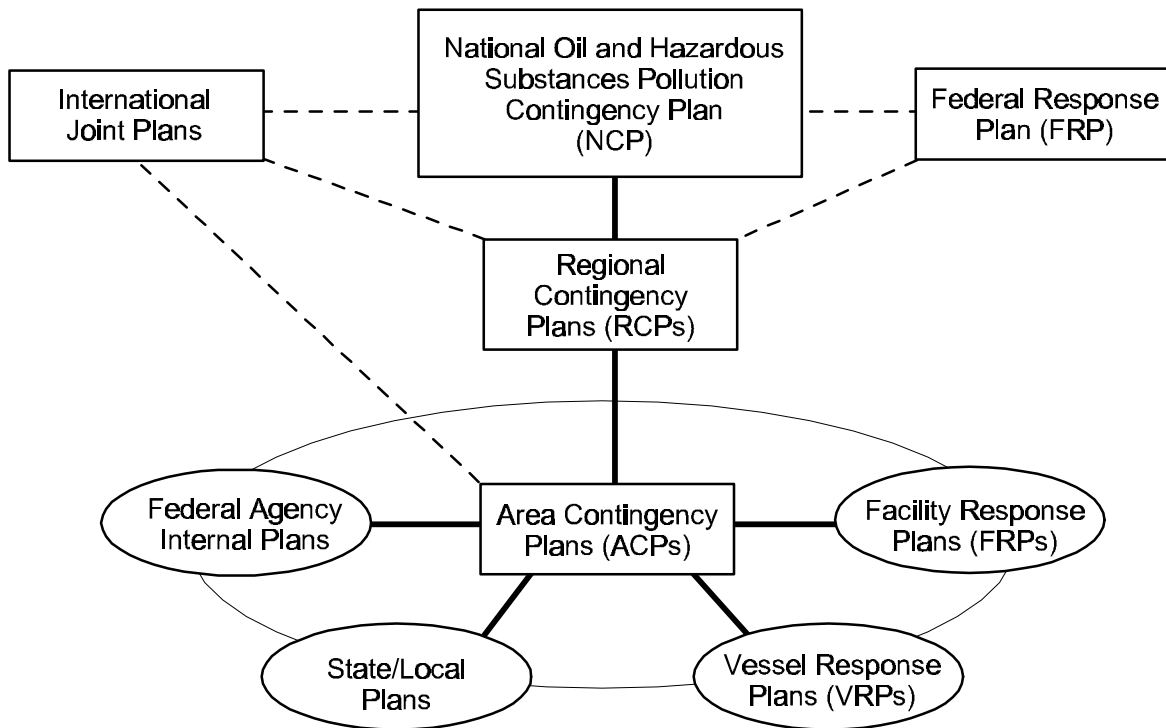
International Joint Plans

National Oil and Hazardous Substances Pollution Contingency Plan (NCP)

Federal Response Plan (FRP)

Regional Contingency Plans (RCPs)

Federal Agency Internal Plans

Area Contingency Plans (ACPs)

Facility Response Plans (FRPs)

State/Local Plans

Vessel Response Plans (VRPs)